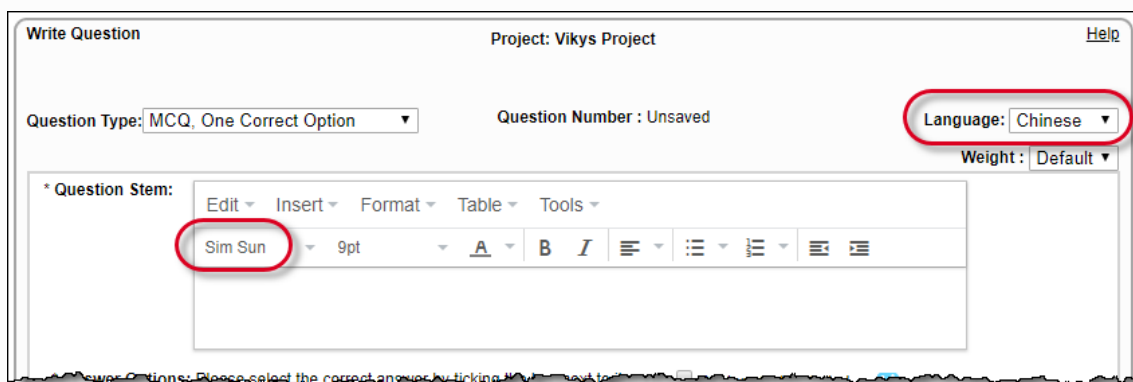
Write Question

Project: Vikys Project

Help

Question Type: MCQ, One Correct Option

Question Number : Unsaved

Language: Chinese

Weight : Default

* Question Stem:

Edit Insert Format Table Tools

Sim Sun 9pt A B I

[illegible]swer Options: Please select the correct answer by ticking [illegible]